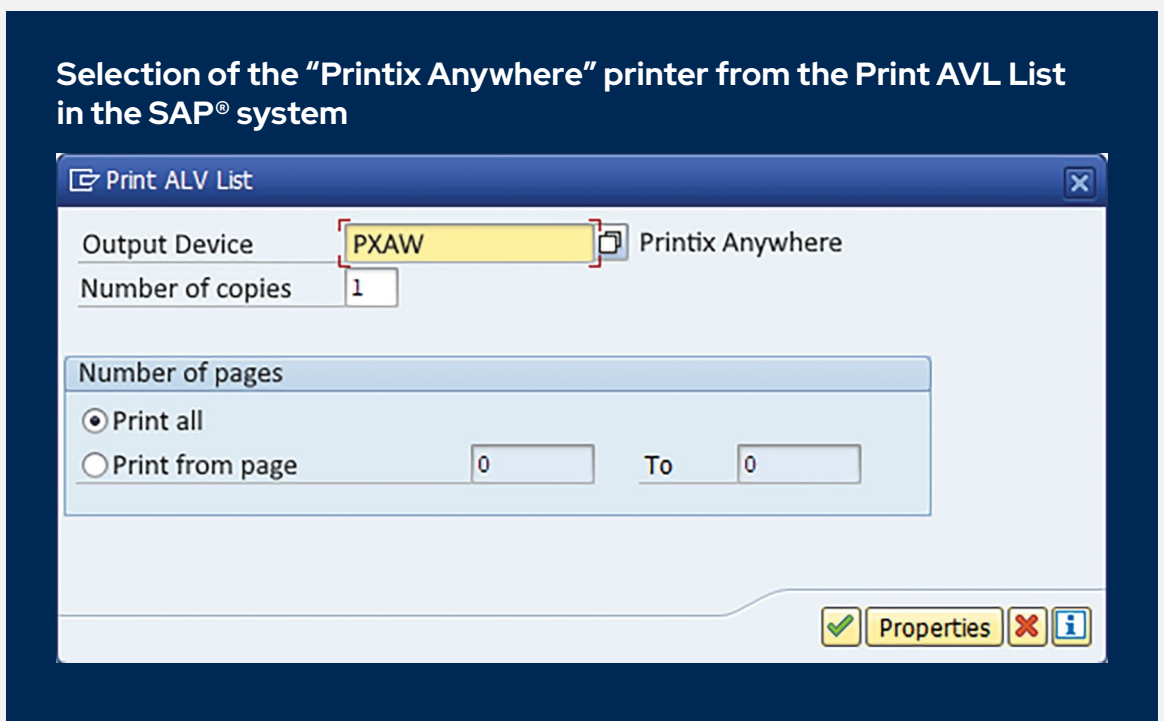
Selection of the “Printix Anywhere” printer from the Print AVL List in the SAP® system

Print ALV List

Output Device PXAW Printix Anywhere
Number of copies 1

Number of pages
Print all
Print from page 0 To 0

Properties